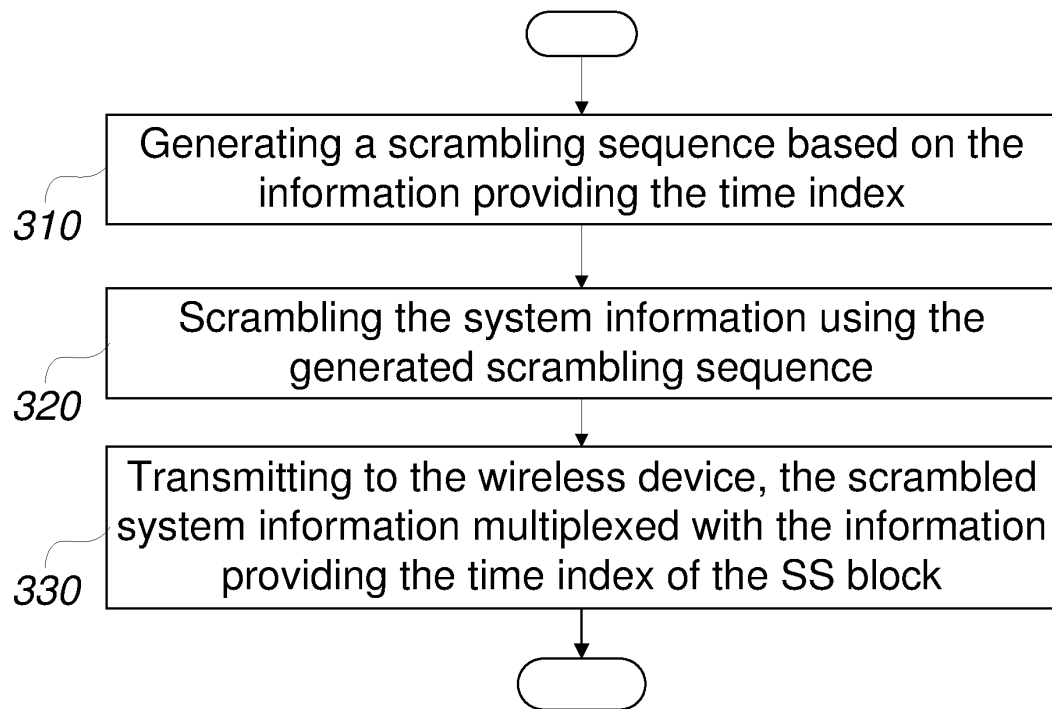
Generating a scrambling sequence based on the information providing the time index

310

Scrambling the system information using the generated scrambling sequence

320

Transmitting to the wireless device, the scrambled system information multiplexed with the information providing the time index of the SS block

330